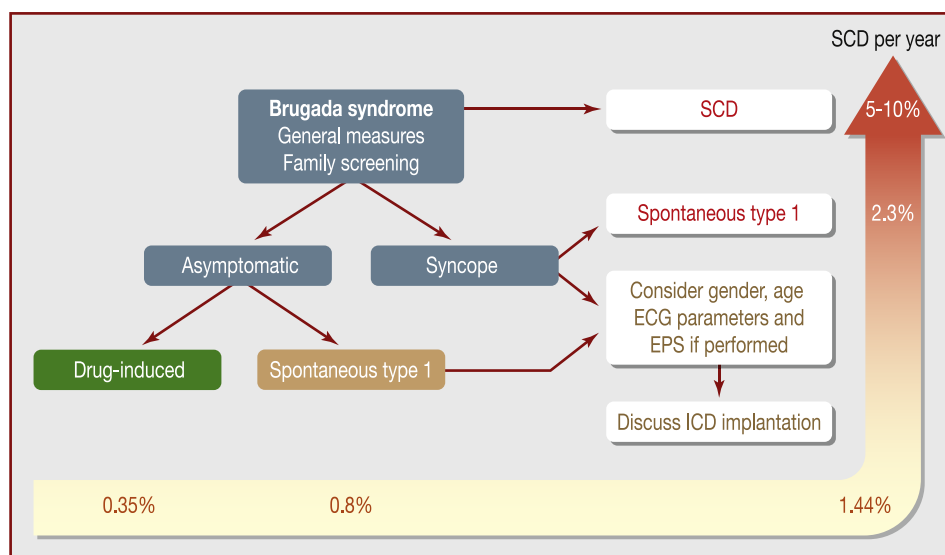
SCD per year

Brugada syndrome
General measures
Family screening

SCD

5-10%

Spontaneous type 1

2.3%

Asymptomatic

Syncope

Consider gender, age ECG parameters and EPS if performed

Drug-induced

Spontaneous type 1

Discuss ICD implantation

0.35%

0.8%

1.44%